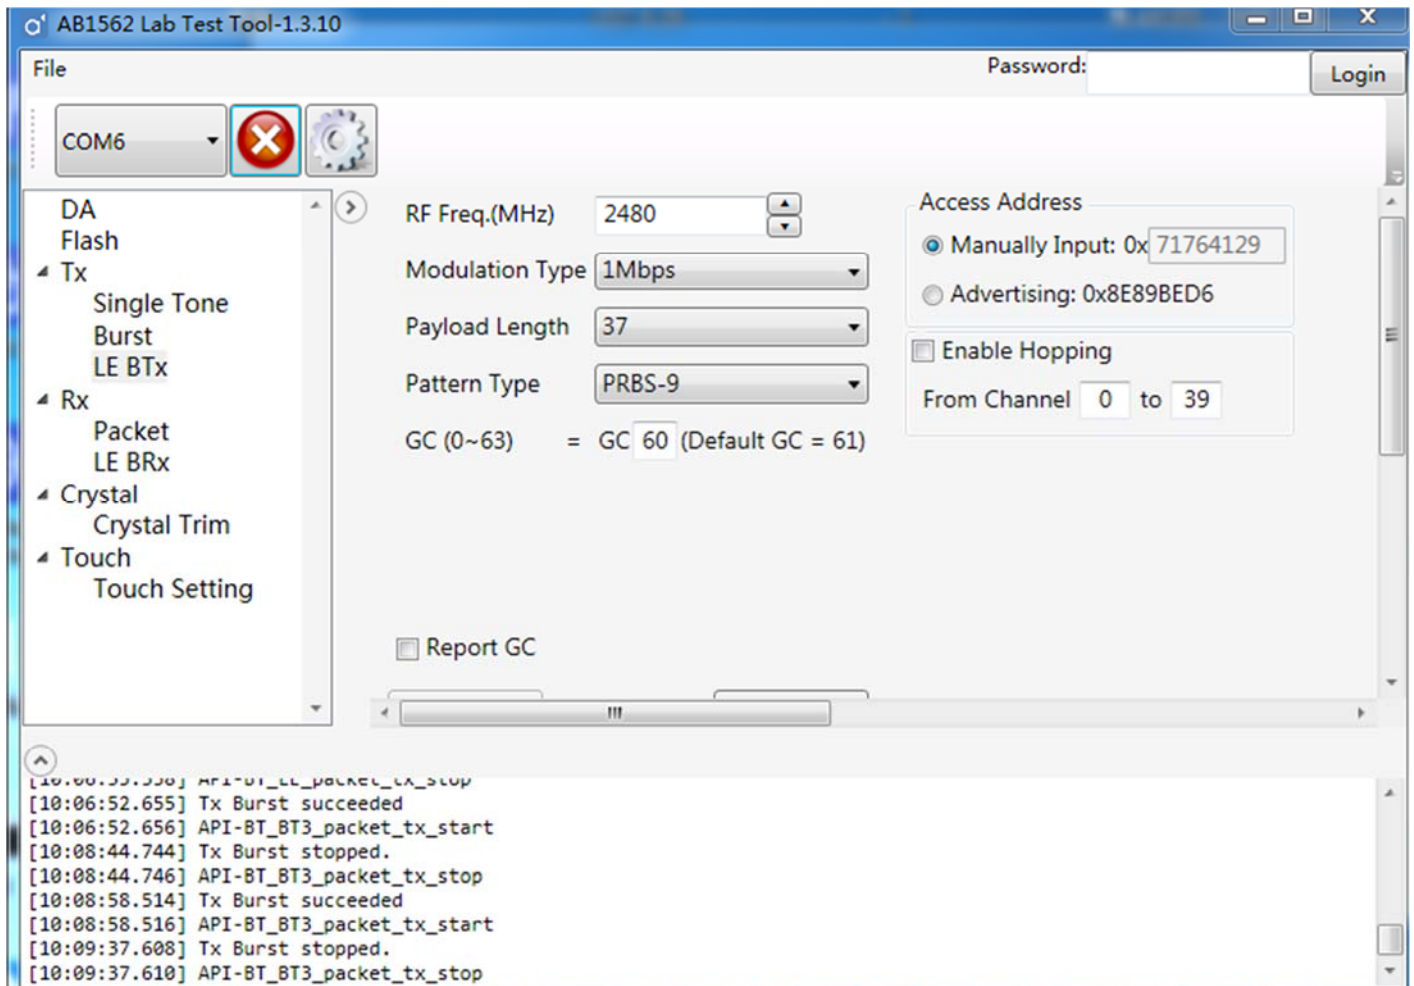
AB1562 Lab Test Tool-1.3.10

File

Password:

Login

COM6

DA
Flash
Tx
Single Tone
Burst
LE BTx
Rx
Packet
LE BRx
Crystal
Crystal Trim
Touch
Touch Setting

RF Freq.(MHz) 2480

Modulation Type 1Mbps

Payload Length 37

Pattern Type PRBS-9

GC (0~63) = GC 60 (Default GC = 61)

Report GC

Access Address

Manually Input: 0x 71764129

Advertising: 0x8E89BED6

Enable Hopping

From Channel 0 to 39

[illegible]
[10:06:52.655] Tx Burst succeeded
[10:06:52.656] API-BT_BT3_packet_tx_start
[10:08:44.744] Tx Burst stopped.
[10:08:44.746] API-BT_BT3_packet_tx_stop
[10:08:58.514] Tx Burst succeeded
[10:08:58.516] API-BT_BT3_packet_tx_start
[10:09:37.608] Tx Burst stopped.
[10:09:37.610] API-BT_BT3_packet_tx_stop